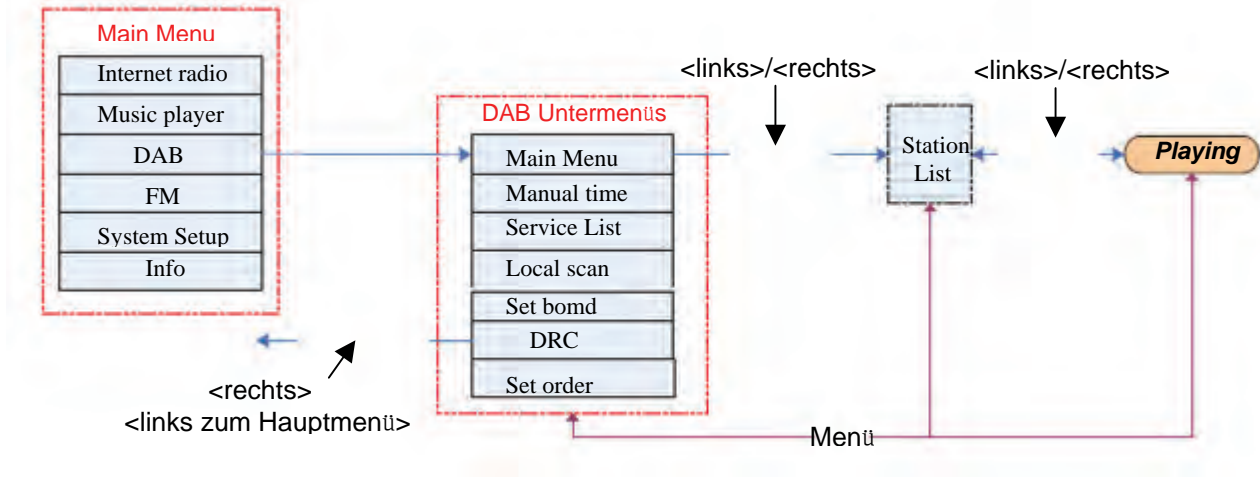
Main Menu

Internet radio

Music player

DAB

FM

System Setup

Info

DAB Untermenüs

Main Menu

Manual time

Service List

Local scan

Set bomd

DRC

Set order

<links>/<rechts>

Station List

<links>/<rechts>

Playing

<rechts>
<links zum Hauptmenü>

Menü